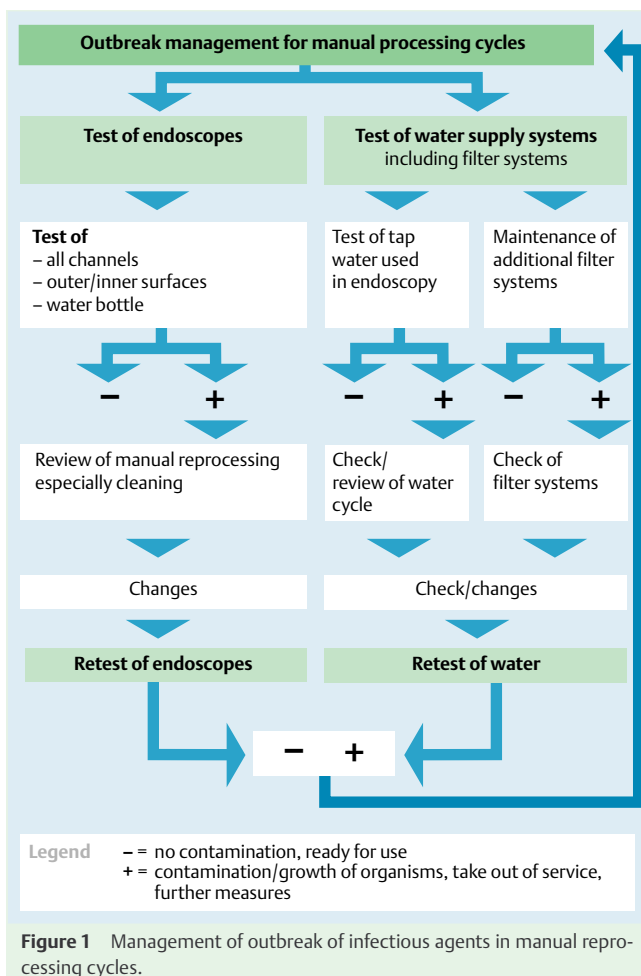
Outbreak management for manual processing cycles

Test of endoscopes

Test of water supply systems including filter systems

Test of
– all channels
– outer/inner surfaces
– water bottle

Test of tap water used in endoscopy

Maintenance of additional filter systems

–  +

–  +

–  +

Review of manual reprocessing especially cleaning

Check/ review of water cycle

Check of filter systems

Changes

Check/changes

Retest of endoscopes

Retest of water

–  +

Legend  – = no contamination, ready for use
+ = contamination/growth of organisms, take out of service, further measures

Figure 1  Management of outbreak of infectious agents in manual reprocessing cycles.